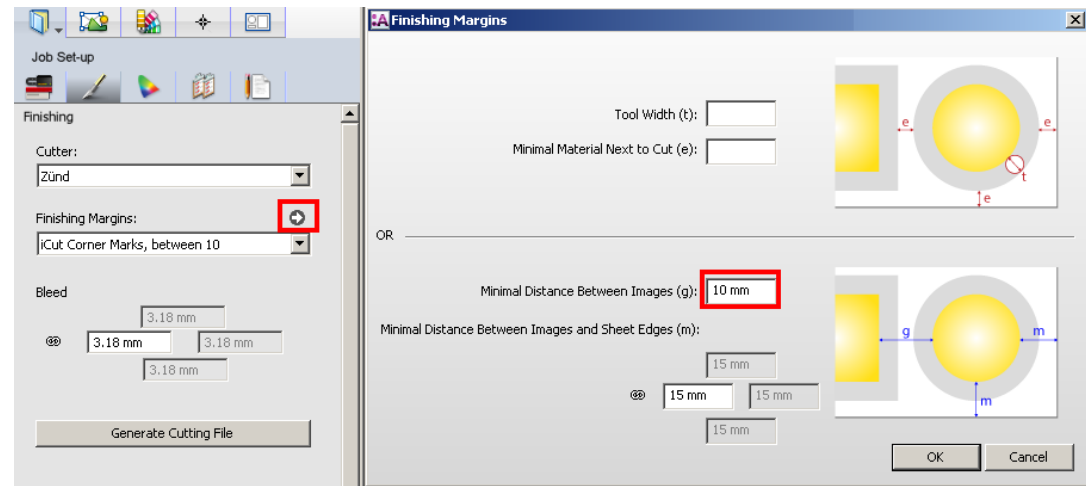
Job Set-up

Finishing

Cutter:

Zünd

Finishing Margins:

iCut Corner Marks, between 10

Bleed

3.18 mm

3.18 mm

3.18 mm

3.18 mm

Generate Cutting File

Finishing Margins

Tool Width (t):

Minimal Material Next to Cut (e):

e

e

t

e

OR

Minimal Distance Between Images (g): 10 mm

Minimal Distance Between Images and Sheet Edges (m):

15 mm

15 mm

15 mm

15 mm

g

m

m

OK

Cancel